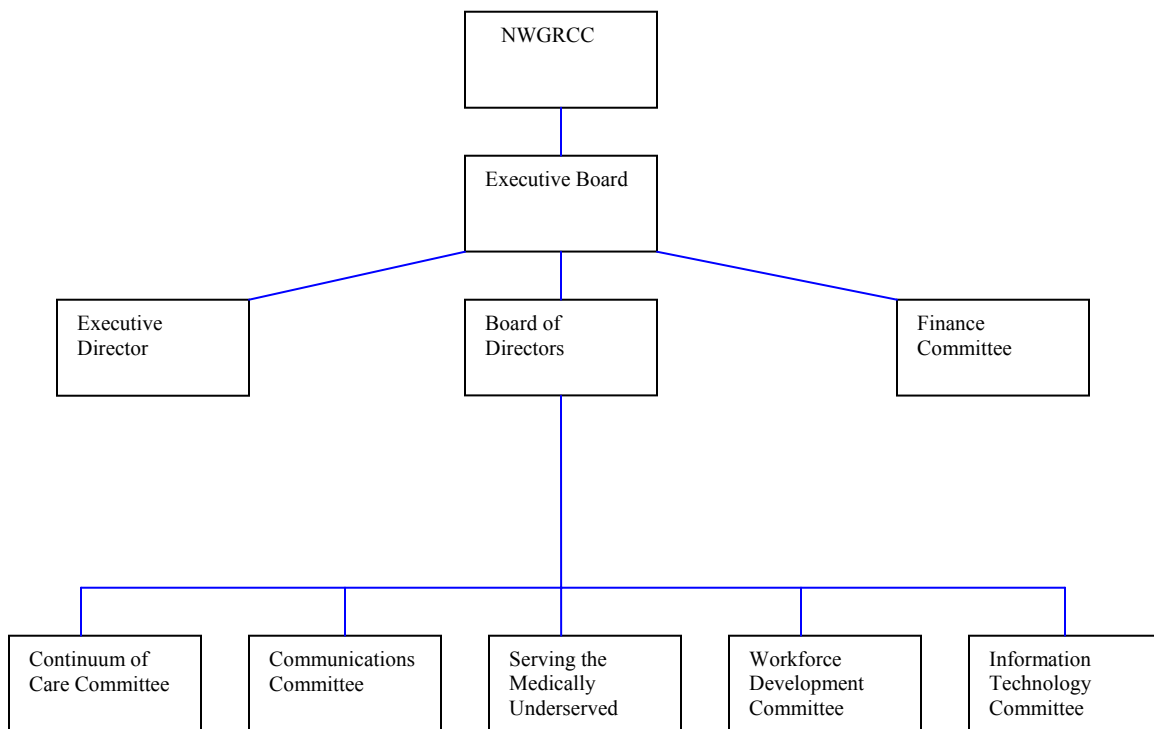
NWGRCC

Executive Board

Executive Director

Board of Directors

Finance Committee

Continuum of Care Committee

Communications Committee

Serving the Medically Underserved

Workforce Development Committee

Information Technology Committee